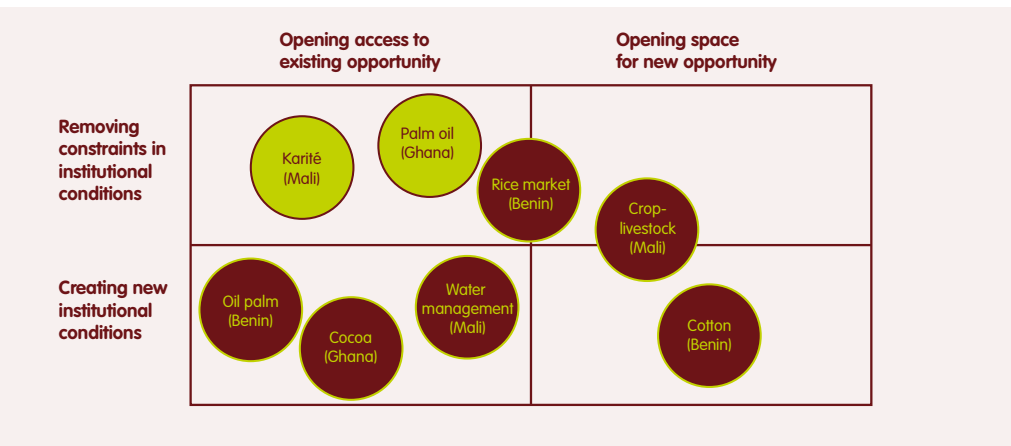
Opening access to existing opportunity

Opening space for new opportunity

Removing constraints in institutional conditions

Creating new institutional conditions

Karité (Mali)

Palm oil (Ghana)

Rice market (Benin)

Crop-livestock (Mali)

Oil palm (Benin)

Cocoa (Ghana)

Water management (Mali)

Cotton (Benin)